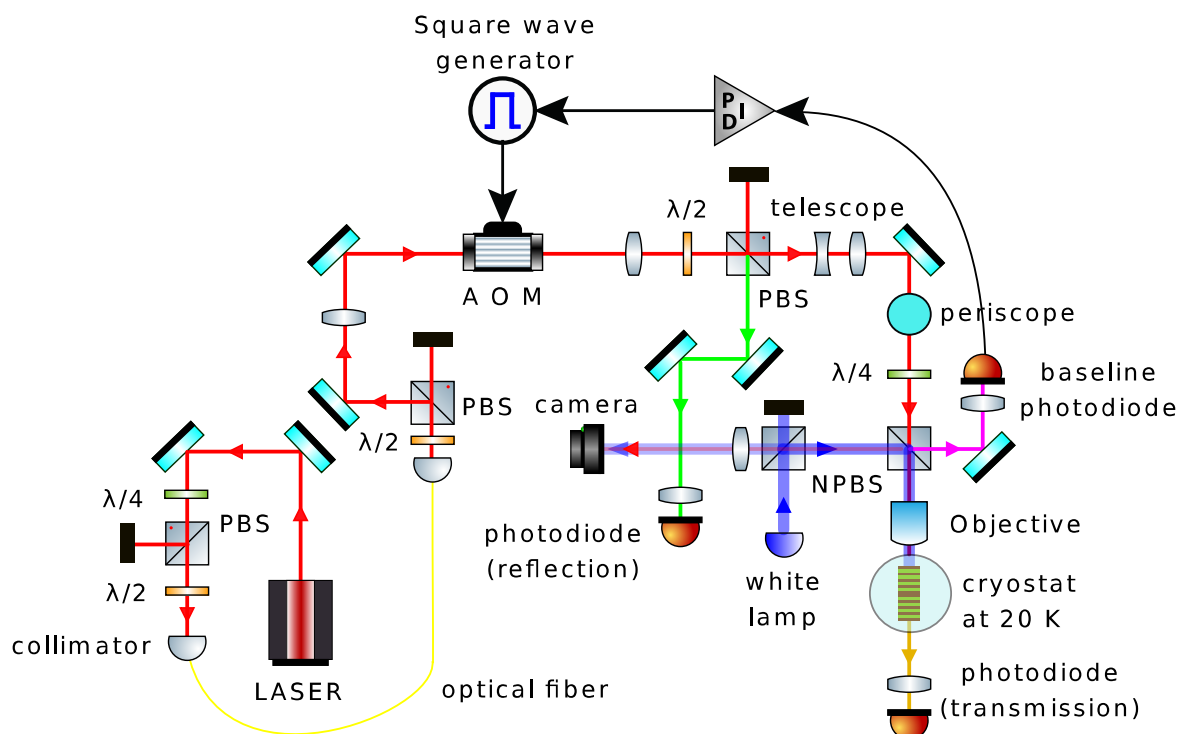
Square wave generator

P
I
D

λ/2

telescope

A O M

PBS

periscope

λ/4

baseline photodiode

PBS

camera

λ/2

NPBS

Objective

λ/4

PBS

photodiode (reflection)

white lamp

cryostat at 20 K

λ/2

collimator

LASER

optical fiber

photodiode (transmission)